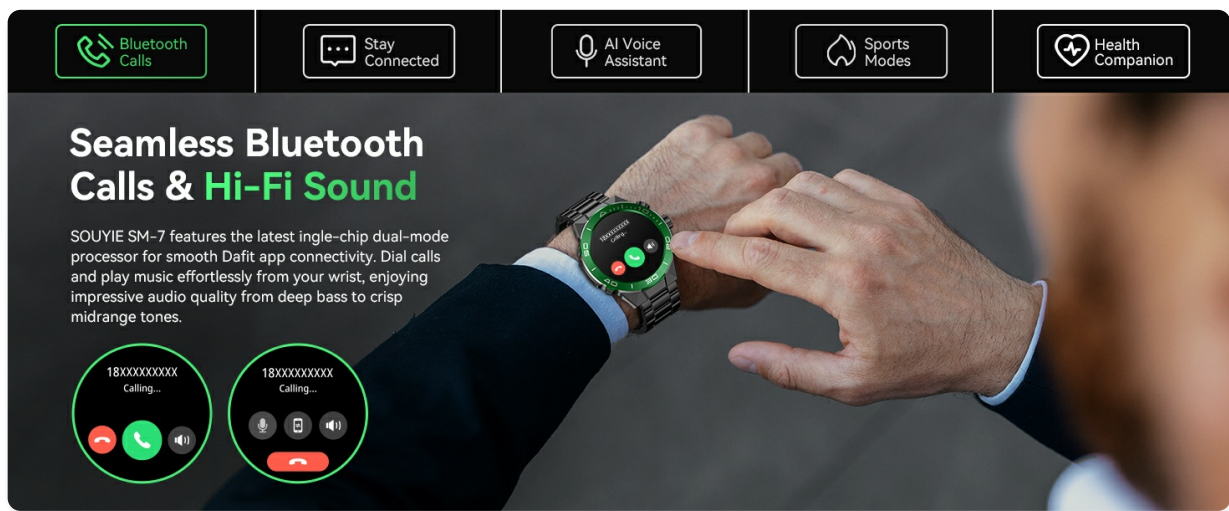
Bluetooth Calls

Stay Connected

AI Voice Assistant

Sports Modes

Health Companion

Seamless Bluetooth Calls & Hi-Fi Sound

SOUYIE SM-7 features the latest ingle-chip dual-mode processor for smooth Dafit app connectivity. Dial calls and play music effortlessly from your wrist, enjoying impressive audio quality from deep bass to crisp midrange tones.

18XXXXXXXXX
Calling...

18XXXXXXXXX
Calling...